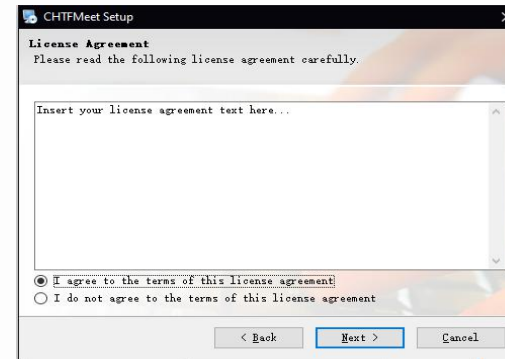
CHTFMeet Setup

License Agreement
Please read the following license agreement carefully.

Insert your license agreement text here...

I agree to the terms of this license agreement
I do not agree to the terms of this license agreement

< Back
Next >
Cancel